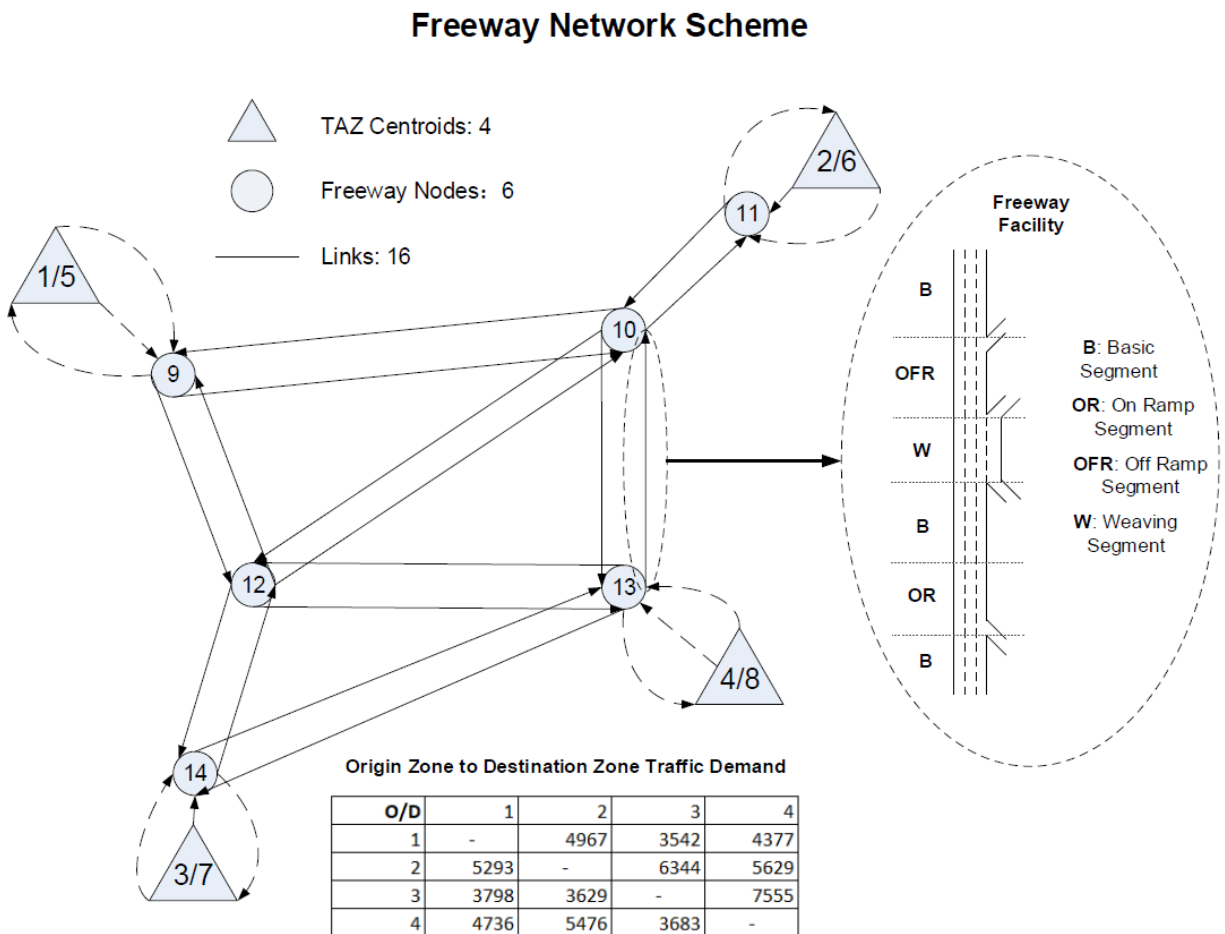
Freeway Network Scheme

TAZ Centroids: 4

Freeway Nodes：6

Links: 16

2/6

11

1/5

10

9

12

13

4/8

14

3/7

Freeway Facility

B

OFR

W

B

OR

B

B: Basic Segment

OR: On Ramp Segment

OFR: Off Ramp Segment

W: Weaving Segment

Origin Zone to Destination Zone Traffic Demand

| O/D | 1 | 2 | 3 | 4 |
|---|---|---|---|---|
| 1 | - | 4967 | 3542 | 4377 |
| 2 | 5293 | - | 6344 | 5629 |
| 3 | 3798 | 3629 | - | 7555 |
| 4 | 4736 | 5476 | 3683 | - |